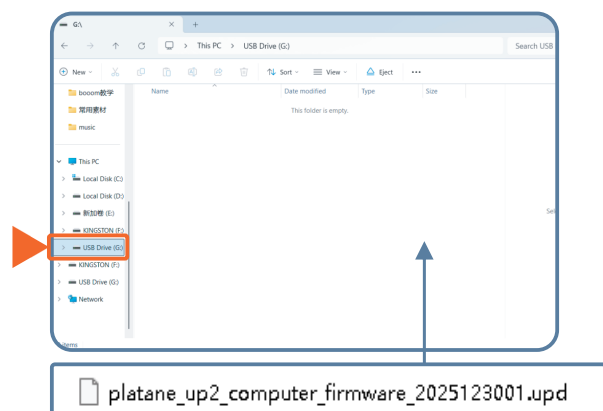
G:\
+
This PC > USB Drive (G:)
Search USB
New
Sort
View
Eject
...
booom数学
常用素材
music
Name
Date modified
Type
Size
This folder is empty.
This PC
Local Disk (C:)
Local Disk (D:)
新加卷 (E:)
KINGSTON (F:)
USB Drive (G:)
KINGSTON (F:)
USB Drive (G:)
Network
items
Sel
platane_up2_computer_firmware_2025123001.upd